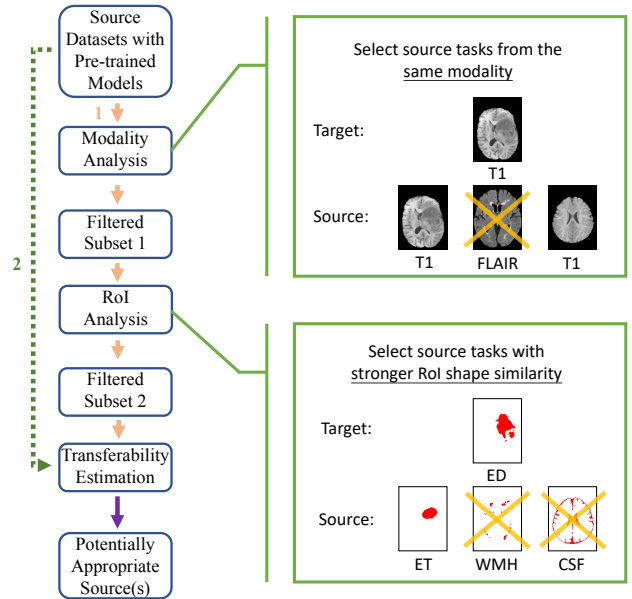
Source Datasets with Pre-trained Models

1

Modality Analysis

Filtered Subset 1

RoI Analysis

Filtered Subset 2

Transferability Estimation

Potentially Appropriate Source(s)

2

Select source tasks from the same modality

Target:

T1

Source:

T1

FLAIR

T1

Select source tasks with stronger RoI shape similarity

Target:

ED

Source:

ET

WMH

CSF